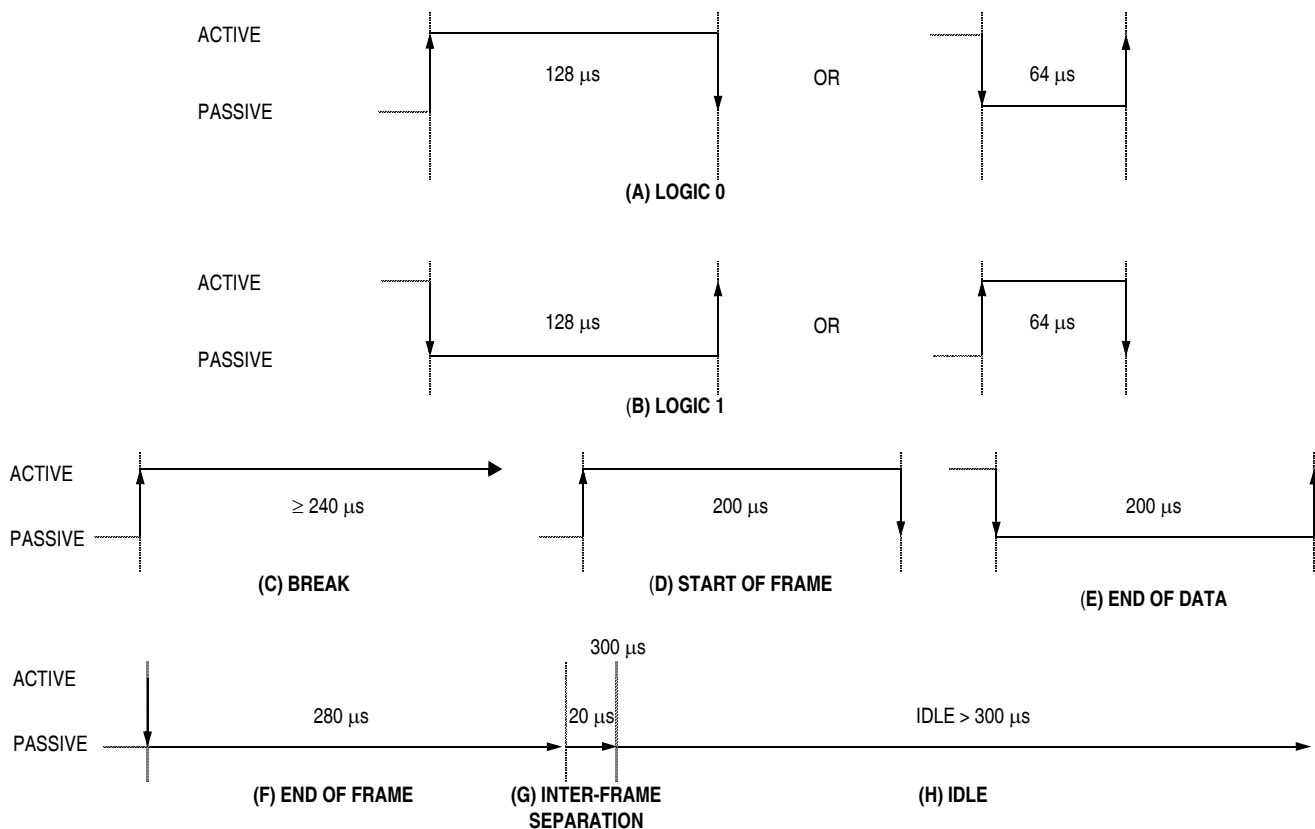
ACTIVE

PASSIVE

128 $\mu$s

OR

64 $\mu$s

(A) LOGIC 0

ACTIVE

PASSIVE

128 $\mu$s

OR

64 $\mu$s

(B) LOGIC 1

ACTIVE

PASSIVE

$\geq$ 240 $\mu$s

200 $\mu$s

200 $\mu$s

(C) BREAK

(D) START OF FRAME

(E) END OF DATA

300 $\mu$s

ACTIVE

PASSIVE

280 $\mu$s

20 $\mu$s

IDLE > 300 $\mu$s

(F) END OF FRAME

(G) INTER-FRAME SEPARATION

(H) IDLE